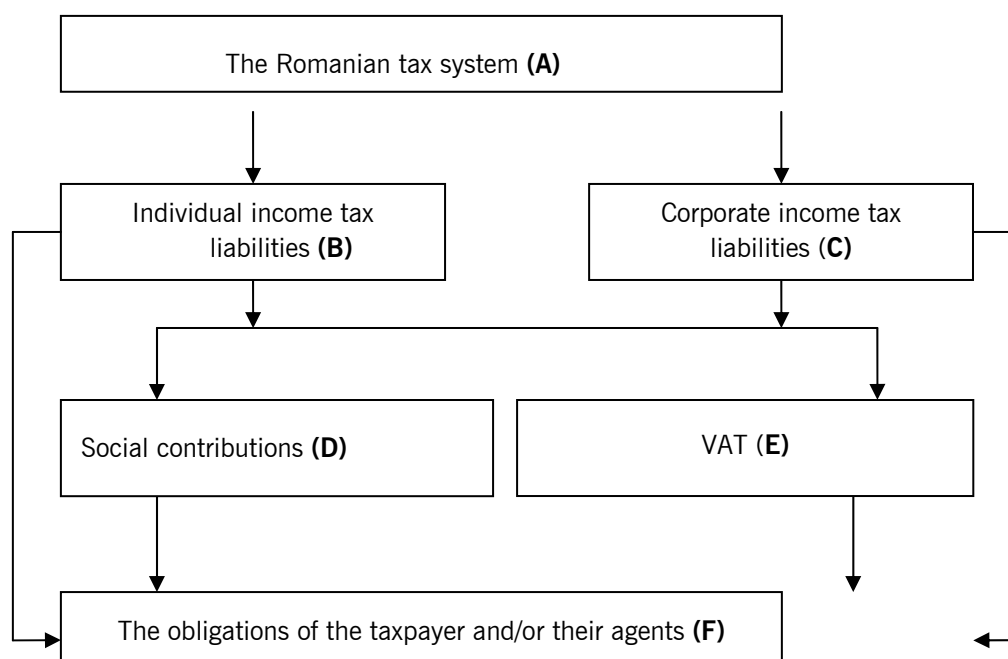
The Romanian tax system **(A)**

Individual income tax liabilities **(B)**

Corporate income tax liabilities (**C)**

Social contributions **(D)**

VAT (**E)**

The obligations of the taxpayer and/or their agents **(F)**